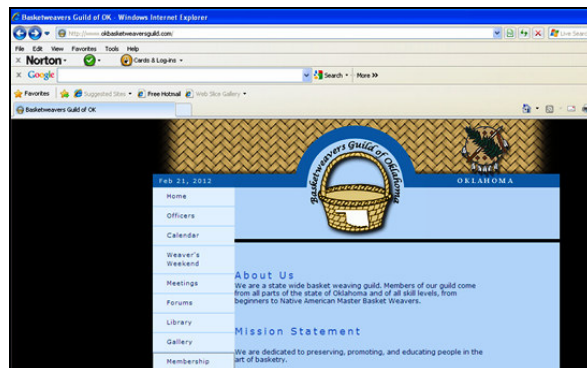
Basketweavers Guild of OK - Windows Internet Explorer

http://www.okbasketweaversguild.com/

Live Search

File Edit View Favorites Tools Help

Norton

Cards & Log-ins

Google

Search

More >>

Favorites

Suggested Sites

Free Hotmail

Web Slice Gallery

Basketweavers Guild of OK

Feb 21, 2012

Basketweavers Guild of Oklahoma

OKLAHOMA

Home

Officers

Calendar

Weaver's Weekend

Meetings

Forums

Library

Gallery

Membership

About Us

We are a state wide basket weaving guild. Members of our guild come from all parts of the state of Oklahoma and of all skill levels, from beginners to Native American Master Basket Weavers.

Mission Statement

We are dedicated to preserving, promoting, and educating people in the art of basketry.